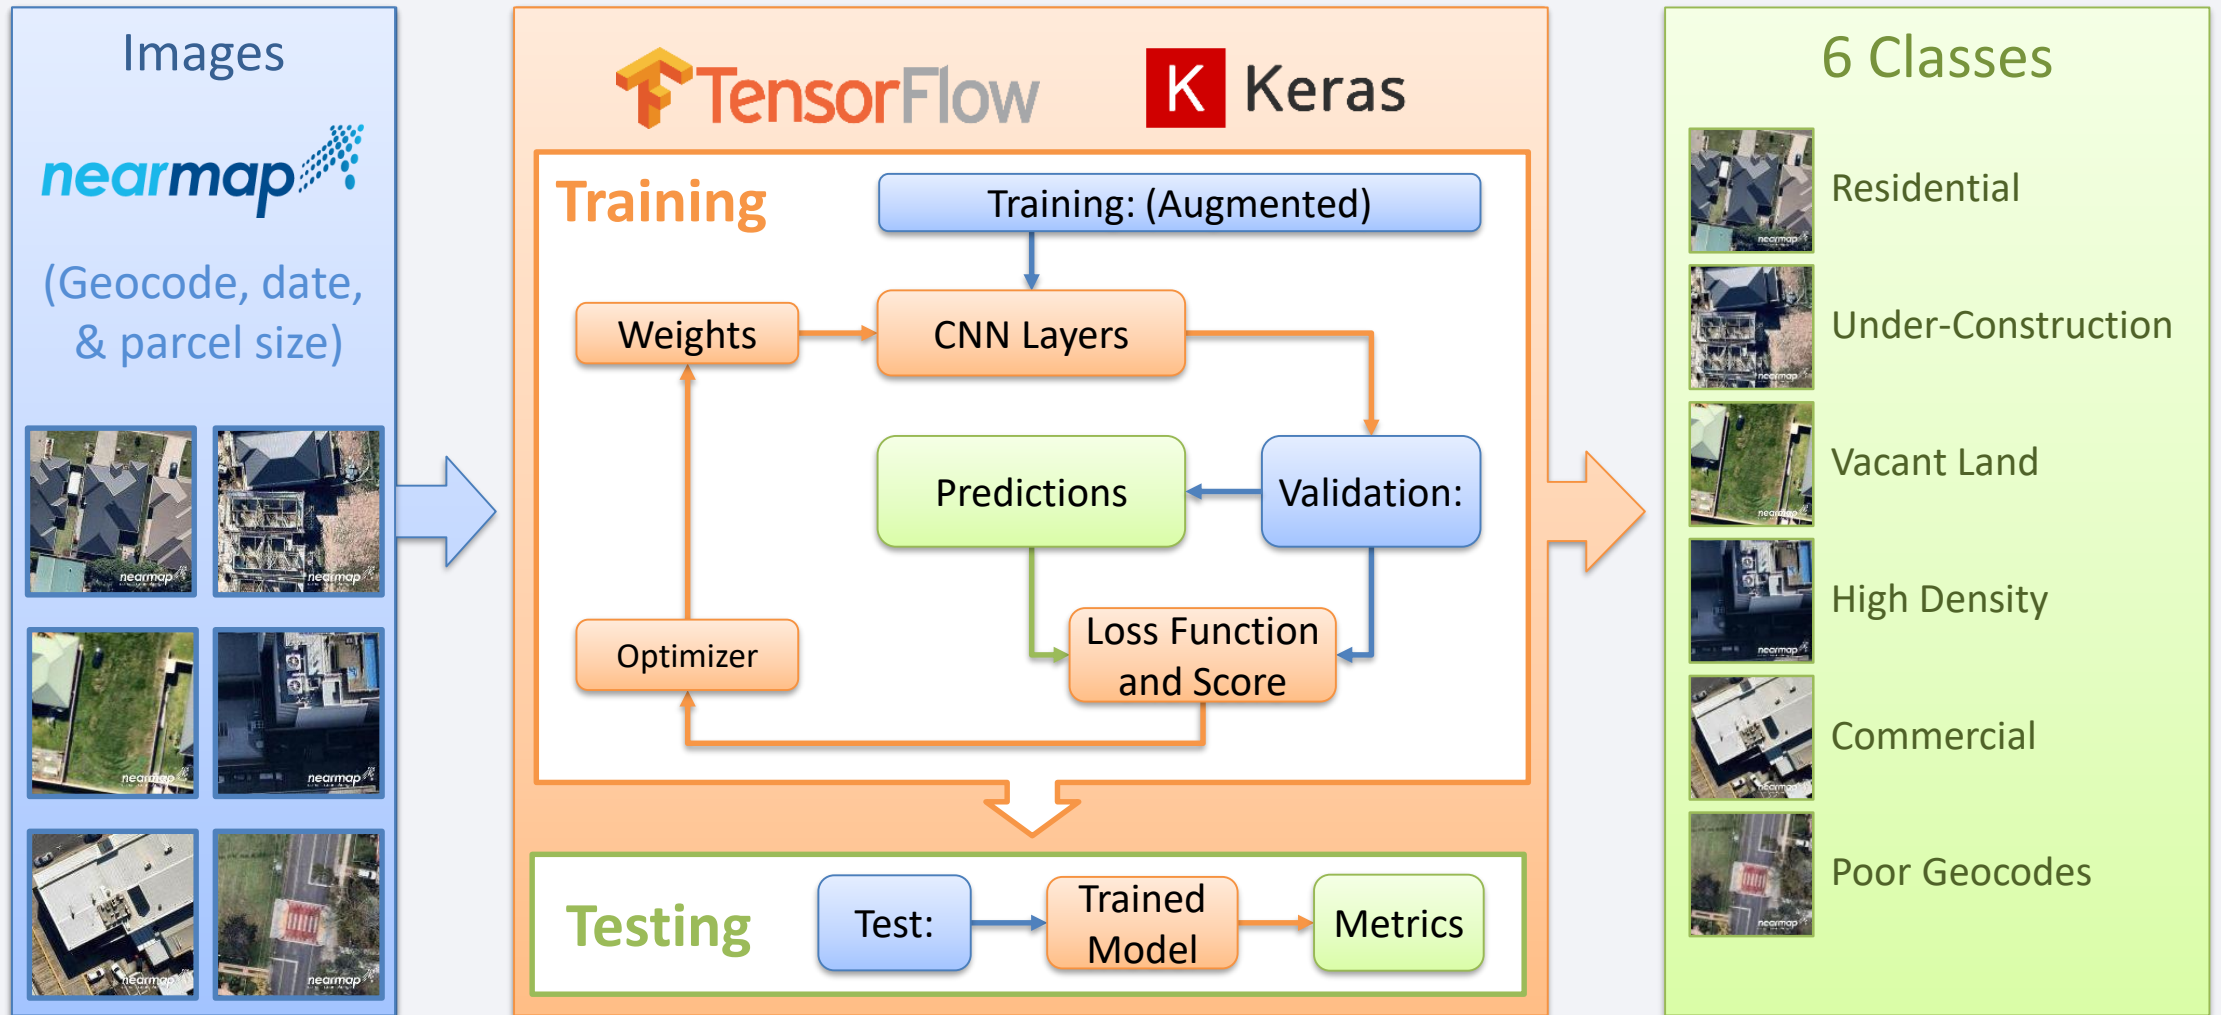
Images

nearmap

(Geocode, date, & parcel size)

nearmap nearmap nearmap nearmap nearmap nearmap

TensorFlow K Keras

Training

Training: (Augmented)

Weights

CNN Layers

Predictions

Validation:

Optimizer

Loss Function and Score

Testing

Test:

Trained Model

Metrics

6 Classes

Residential

Under-Construction

Vacant Land

High Density

Commercial

Poor Geocodes